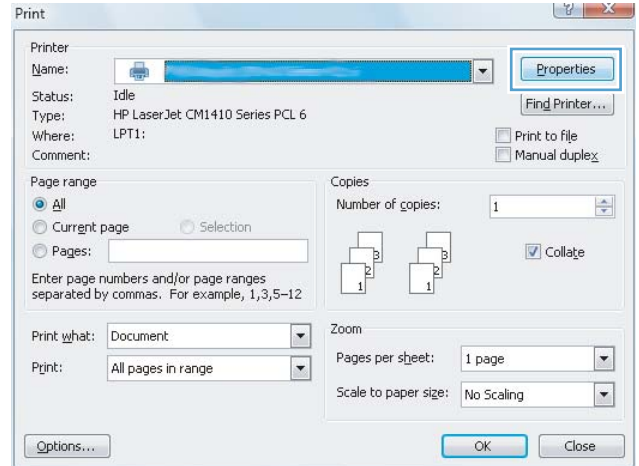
Print

Printer
Name:
Properties
Status: Idle
Find Printer...
Type: HP LaserJet CM1410 Series PCL 6
Where: LPT1:
Print to file
Comment:
Manual duplex

Page range
All
Current page
Selection
Pages:
Enter page numbers and/or page ranges separated by commas. For example, 1,3,5–12

Copies
Number of copies: 1
3 2 1 3 2 1
Collate

Print what: Document
Print: All pages in range

Zoom
Pages per sheet: 1 page
Scale to paper size: No Scaling

Options...
OK
Close